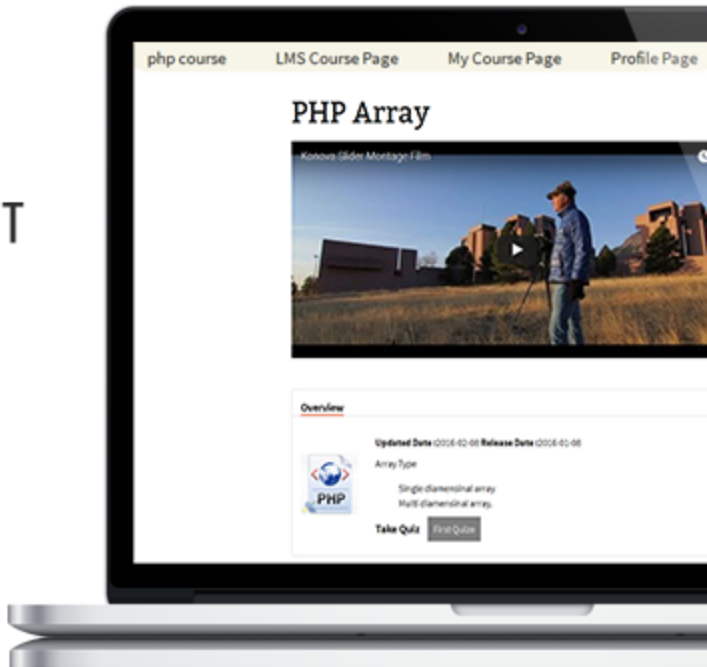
T

php course LMS Course Page My Course Page Profile Page

PHP Array

Konova Slider Montage Film

Overview

Updated Date :2016-02-08 Release Date :2016-01-08

Array Type

Single diamensinal array
Multi diamensinal array.

PHP

Take Quiz First Quize